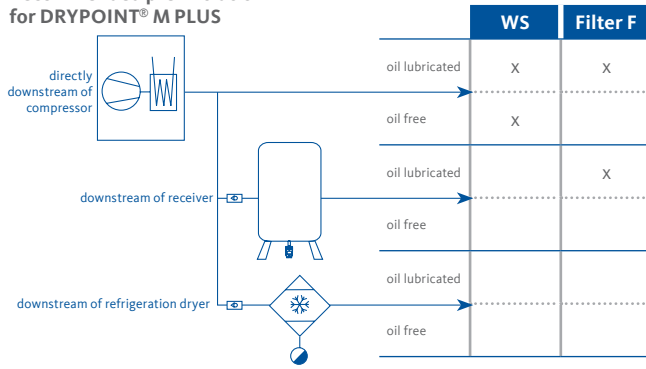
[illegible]
for DRYPOINT® M PLUS

directly downstream of compressor

downstream of receiver

downstream of refrigeration dryer

| | WS | Filter F |
|---|---|---|
| oil lubricated | x | x |
| oil free | x | |
| oil lubricated | | x |
| oil free | | |
| oil lubricated | | |
| oil free | | |